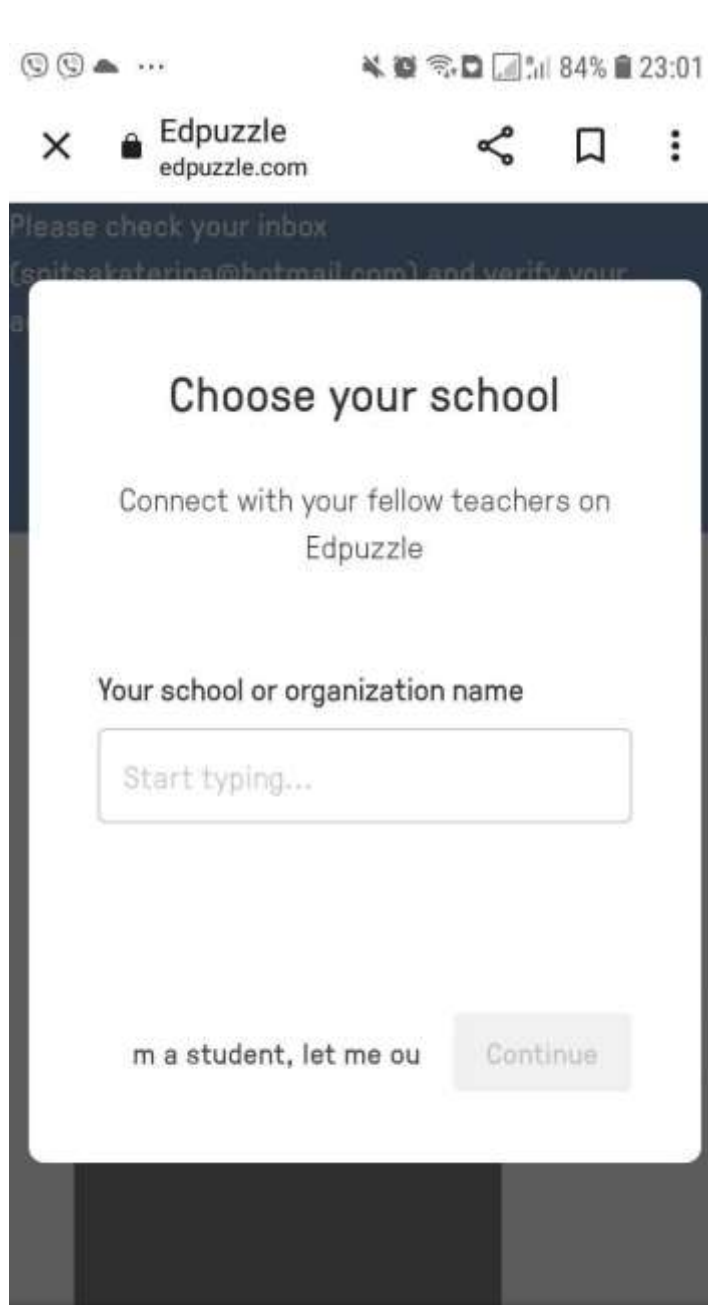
84% 23:01

Edpuzzle
edpuzzle.com

Please check your inbox (spitsakaterina@hotmail.com) and verify your a

Choose your school

Connect with your fellow teachers on Edpuzzle

Your school or organization name

Start typing...

m a student, let me ou

Continue